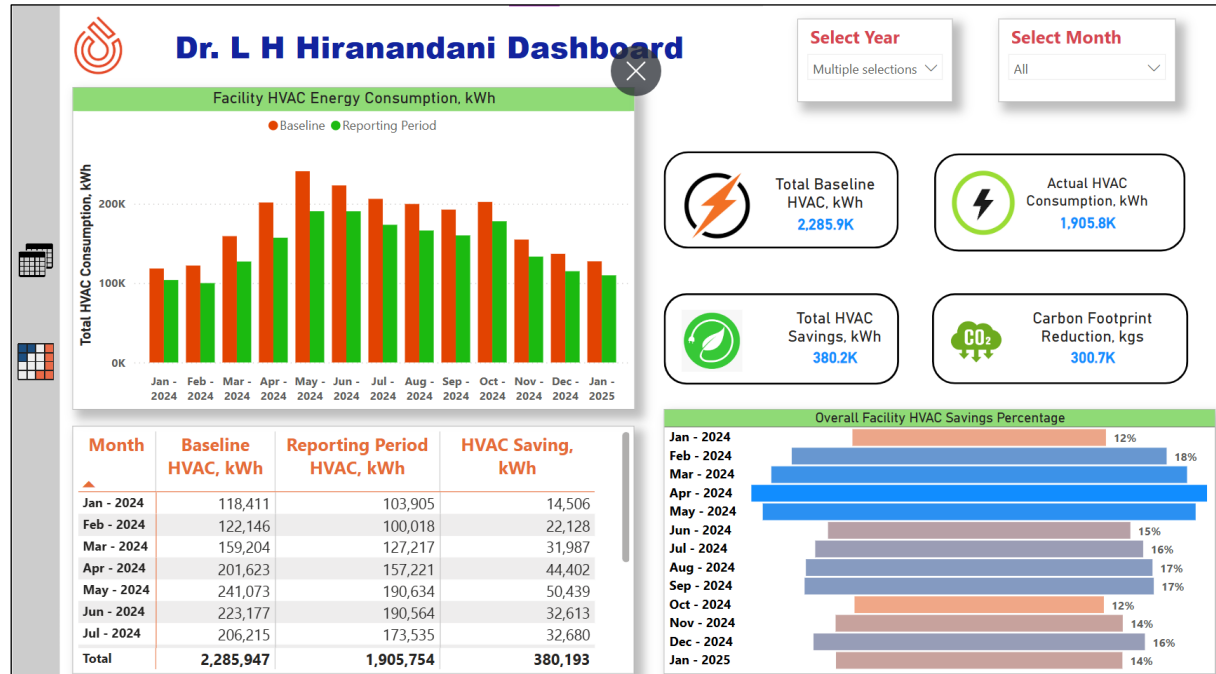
Dr. L H Hiranandani Dashboard

Select Year
Multiple selections

Select Month
All

Facility HVAC Energy Consumption, kWh

Baseline Reporting Period

Total HVAC Consumption, kWh

200K
100K
0K

Jan - 2024
Feb - 2024
Mar - 2024
Apr - 2024
May - 2024
Jun - 2024
Jul - 2024
Aug - 2024
Sep - 2024
Oct - 2024
Nov - 2024
Dec - 2024
Jan - 2025

Total Baseline HVAC, kWh
2,285.9K

Actual HVAC Consumption, kWh
1,905.8K

Total HVAC Savings, kWh
380.2K

Carbon Footprint Reduction, kgs
300.7K

| Month | Baseline HVAC, kWh | Reporting Period HVAC, kWh | HVAC Saving, kWh |
|---|---|---|---|
| Jan - 2024 | 118,411 | 103,905 | 14,506 |
| Feb - 2024 | 122,146 | 100,018 | 22,128 |
| Mar - 2024 | 159,204 | 127,217 | 31,987 |
| Apr - 2024 | 201,623 | 157,221 | 44,402 |
| May - 2024 | 241,073 | 190,634 | 50,439 |
| Jun - 2024 | 223,177 | 190,564 | 32,613 |
| Jul - 2024 | 206,215 | 173,535 | 32,680 |
| Total | 2,285,947 | 1,905,754 | 380,193 |

Overall Facility HVAC Savings Percentage

Jan - 2024 12%
Feb - 2024 18%
Mar - 2024
Apr - 2024
May - 2024
Jun - 2024 15%
Jul - 2024 16%
Aug - 2024 17%
Sep - 2024 17%
Oct - 2024 12%
Nov - 2024 14%
Dec - 2024 16%
Jan - 2025 14%